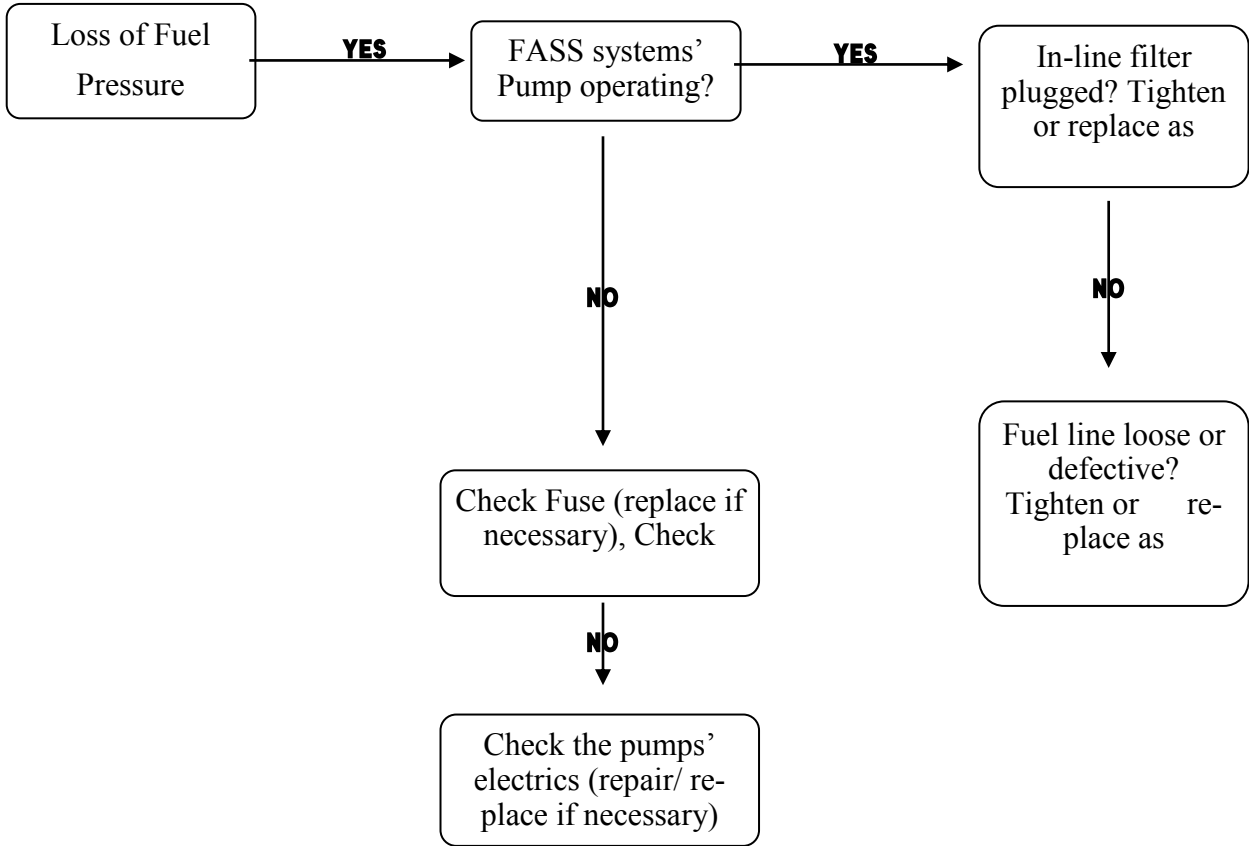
Loss of Fuel Pressure

YES

FASS systems' Pump operating?

YES

In-line filter plugged? Tighten or replace as

NO

NO

Check Fuse (replace if necessary), Check

Fuel line loose or defective? Tighten or replace as

NO

Check the pumps' electrics (repair/ replace if necessary)